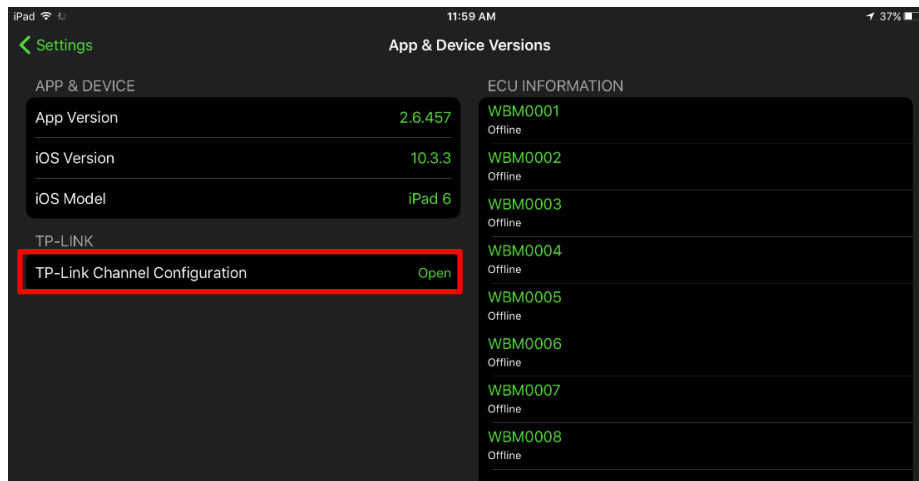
iPad 11:59 AM 37%

Settings

App & Device Versions

APP & DEVICE

| App Version | 2.6.457 |
|---|---|
| iOS Version | 10.3.3 |
| iOS Model | iPad 6 |

TP-LINK

TP-Link Channel Configuration Open

ECU INFORMATION

WBM0001
Offline

WBM0002
Offline

WBM0003
Offline

WBM0004
Offline

WBM0005
Offline

WBM0006
Offline

WBM0007
Offline

WBM0008
Offline